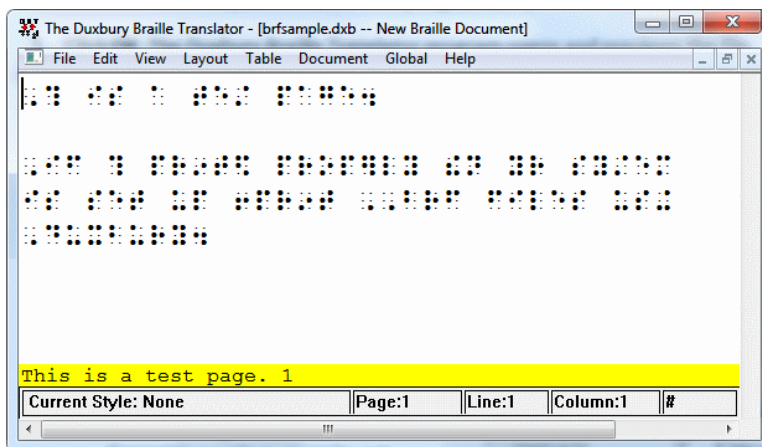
The Duxbury Braille Translator - [brfsample.dxb -- New Braille Document]

File Edit View Layout Table Document Global Help

This is a test page. 1

| Current Style: None | Page:1 | Line:1 | Column:1 | # |
|---|---|---|---|---|